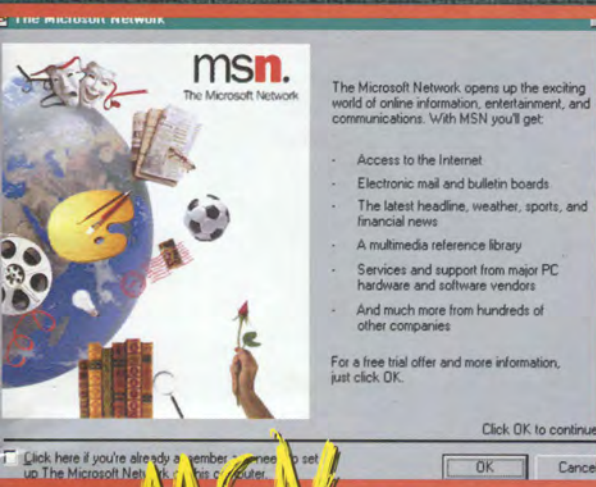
The Microsoft Network

msn.
The Microsoft Network

The Microsoft Network opens up the exciting world of online information, entertainment, and communications. With MSN you'll get:

- Access to the Internet
- Electronic mail and bulletin boards
- The latest headline, weather, sports, and financial news
- A multimedia reference library
- Services and support from major PC hardware and software vendors
- And much more from hundreds of other companies

For a free trial offer and more information, just click OK.

Click OK to continue

Click here if you're already a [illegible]ember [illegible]nee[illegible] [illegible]p set up The Microsoft Net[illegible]ork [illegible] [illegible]his c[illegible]mputer.

OK

Cance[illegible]